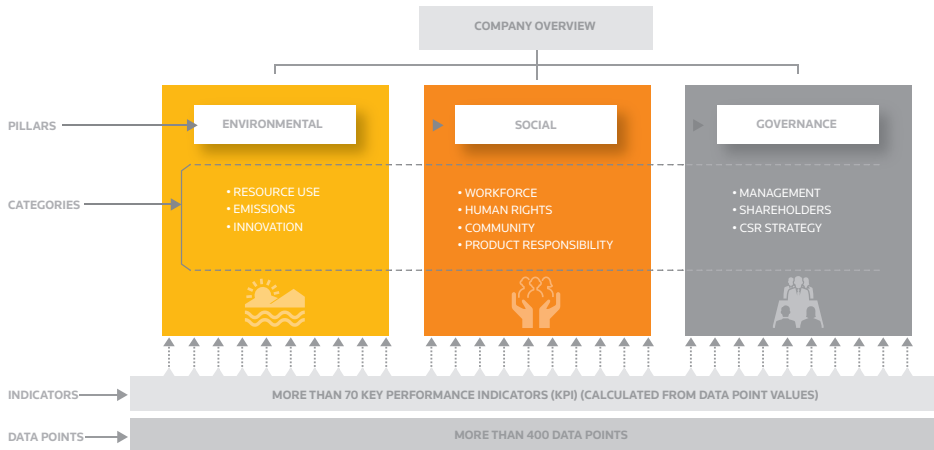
COMPANY OVERVIEW

PILLARS

ENVIRONMENTAL

SOCIAL

GOVERNANCE

CATEGORIES

• RESOURCE USE
• EMISSIONS
• INNOVATION

• WORKFORCE
• HUMAN RIGHTS
• COMMUNITY
• PRODUCT RESPONSIBILITY

• MANAGEMENT
• SHAREHOLDERS
• CSR STRATEGY

INDICATORS

MORE THAN 70 KEY PERFORMANCE INDICATORS (KPI) (CALCULATED FROM DATA POINT VALUES)

DATA POINTS

MORE THAN 400 DATA POINTS